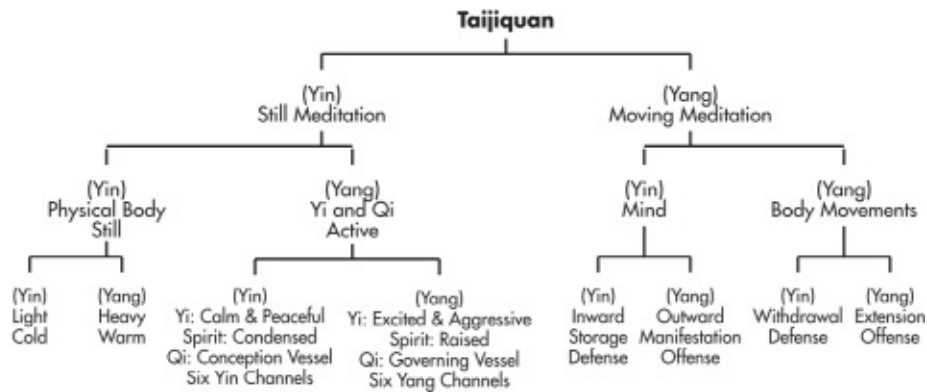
Taijiquan

(Yin)
Still Meditation

(Yang)
Moving Meditation

(Yin)
Physical Body
Still

(Yang)
Yi and Qi
Active

(Yin)
Mind

(Yang)
Body Movements

(Yin)
Light
Cold

(Yang)
Heavy
Warm

(Yin)
Yi: Calm & Peaceful
Spirit: Condensed
Qi: Conception Vessel
Six Yin Channels

(Yang)
Yi: Excited & Aggressive
Spirit: Raised
Qi: Governing Vessel
Six Yang Channels

(Yin)
Inward
Storage
Defense

(Yang)
Outward
Manifestation
Offense

(Yin)
Withdrawal
Defense

(Yang)
Extension
Offense